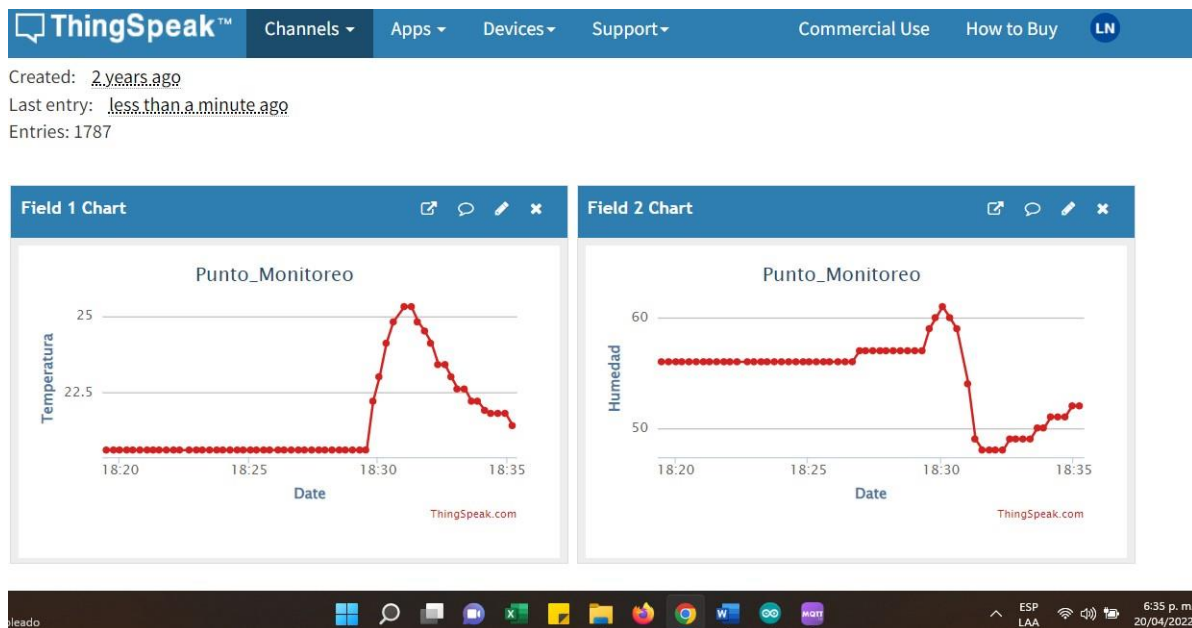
ThingSpeak™ Channels Apps Devices Support Commercial Use How to Buy LN

Created: 2 years ago
Last entry: less than a minute ago
Entries: 1787

Field 1 Chart

Punto_Monitoreo

25
22.5
Temperatura
18:20 18:25 18:30 18:35
Date
ThingSpeak.com

Field 2 Chart

Punto_Monitoreo

60
50
Humedad
18:20 18:25 18:30 18:35
Date
ThingSpeak.com

oleado
MQTT
ESP LAA
6:35 p. m
20/04/2022